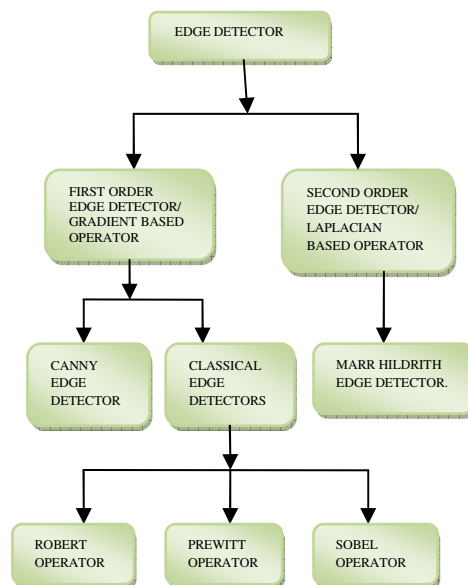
EDGE DETECTOR

FIRST ORDER EDGE DETECTOR/ GRADIENT BASED OPERATOR

SECOND ORDER EDGE DETECTOR/ LAPLACIAN BASED OPERATOR

CANNY EDGE DETECTOR

CLASSICAL EDGE DETECTORS

MARR HILDRITH EDGE DETECTOR.

ROBERT OPERATOR

PREWITT OPERATOR

SOBEL OPERATOR